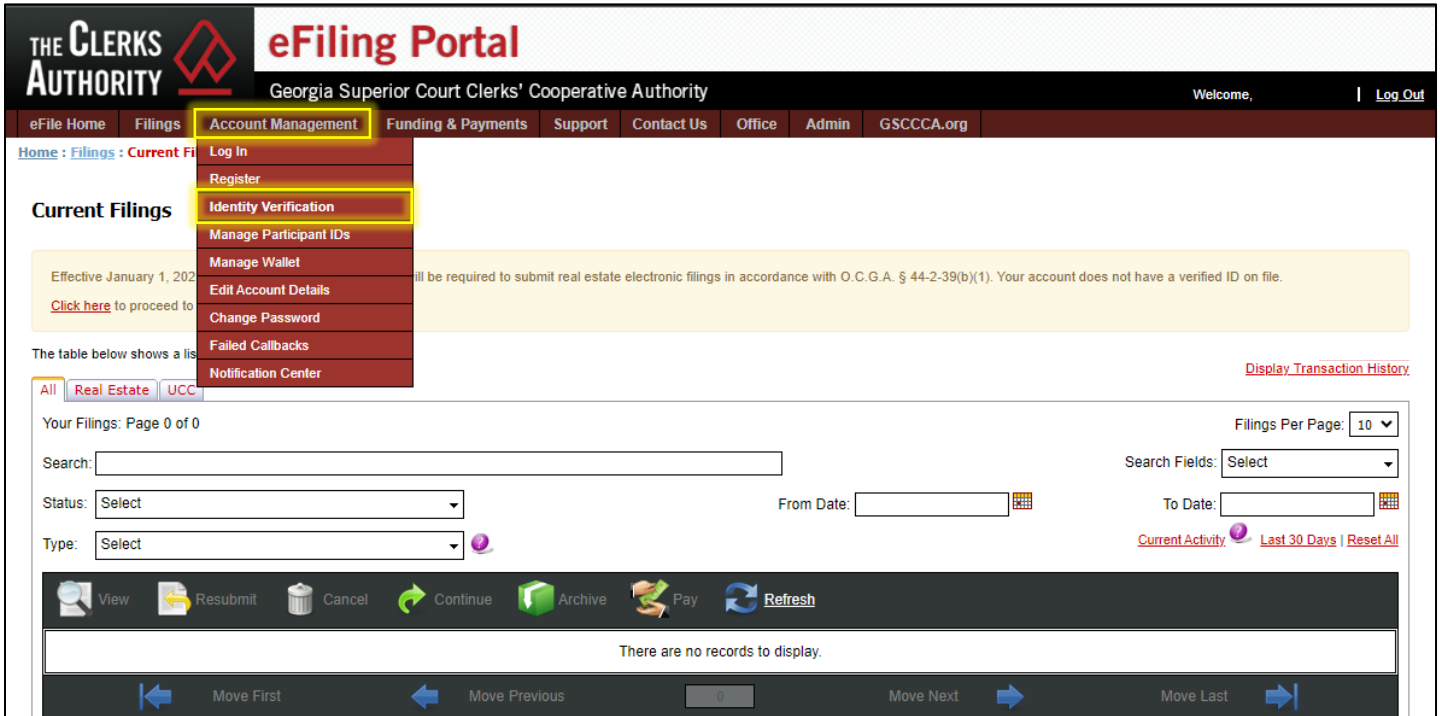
THE CLERKS AUTHORITY

eFiling Portal

Georgia Superior Court Clerks' Cooperative Authority

Welcome, | Log Out

eFile Home | Filings | Account Management | Funding & Payments | Support | Contact Us | Office | Admin | GSCCCA.org

Home : Filings : Current Fi

Log In
Register
Identity Verification
Manage Participant IDs
Manage Wallet
Edit Account Details
Change Password
Failed Callbacks
Notification Center

Current Filings

Effective January 1, 202 ill be required to submit real estate electronic filings in accordance with O.C.G.A. § 44-2-39(b)(1). Your account does not have a verified ID on file.

Click here to proceed to

The table below shows a lis

Display Transaction History

All | Real Estate | UCC

Your Filings: Page 0 of 0

Filings Per Page: 10

Search:

Search Fields: Select

Status: Select

From Date:

To Date:

Type: Select

Current Activity | Last 30 Days | Reset All

View | Resubmit | Cancel | Continue | Archive | Pay | Refresh

There are no records to display.

Move First | Move Previous | 0 | Move Next | Move Last